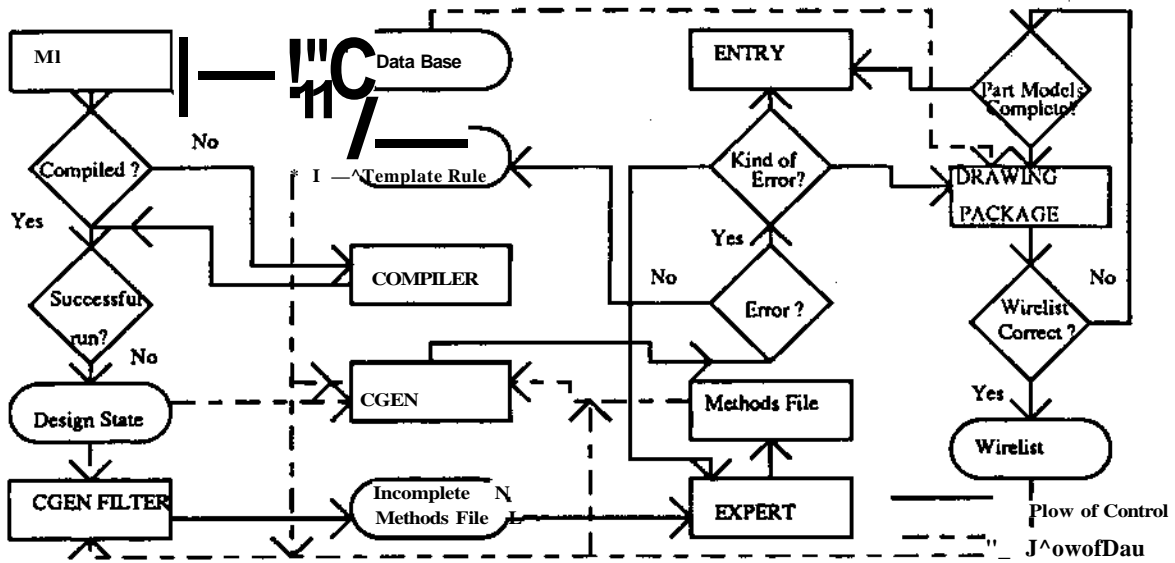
M1

Data Base

ENTRY

Part Models Complete?

No

Compiled ?

Kind of Error?

Template Rule

DRAWING PACKAGE

Yes

Yes

COMPILER

No

No

Successful run?

Error ?

Wirelist Correct ?

No

CGEN

Methods File

Yes

Design State

Wirelist

CGEN FILTER

Incomplete Methods File

EXPERT

Plow of Control

J^owofDau